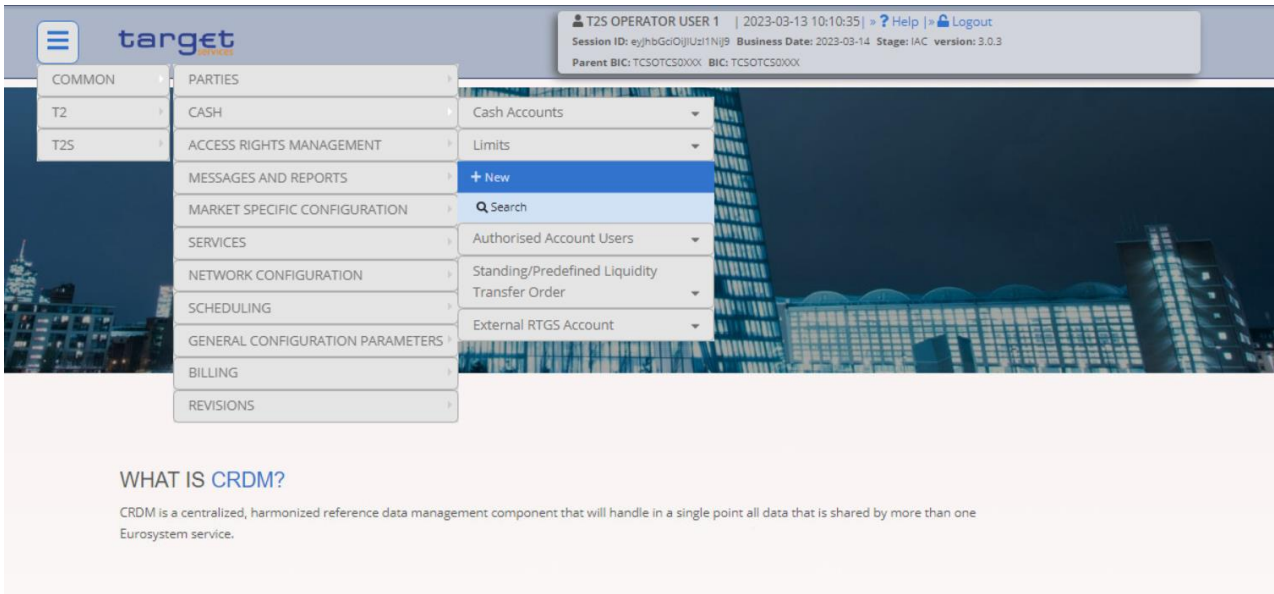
target
services

T2S OPERATOR USER 1 | 2023-03-13 10:10:35| » ? Help |» Logout
Session ID: eyJhbGciOiJIUzI1NiJ9 Business Date: 2023-03-14 Stage: IAC version: 3.0.3
Parent BIC: TCSOTCS0XXX BIC: TCSOTCS0XXX

COMMON
T2
T2S

PARTIES
CASH
ACCESS RIGHTS MANAGEMENT
MESSAGES AND REPORTS
MARKET SPECIFIC CONFIGURATION
SERVICES
NETWORK CONFIGURATION
SCHEDULING
GENERAL CONFIGURATION PARAMETERS
BILLING
REVISIONS

Cash Accounts
Limits
+ New
Search
Authorised Account Users
Standing/Predefined Liquidity Transfer Order
External RTGS Account

WHAT IS CRDM?

CRDM is a centralized, harmonized reference data management component that will handle in a single point all data that is shared by more than one Eurosystem service.